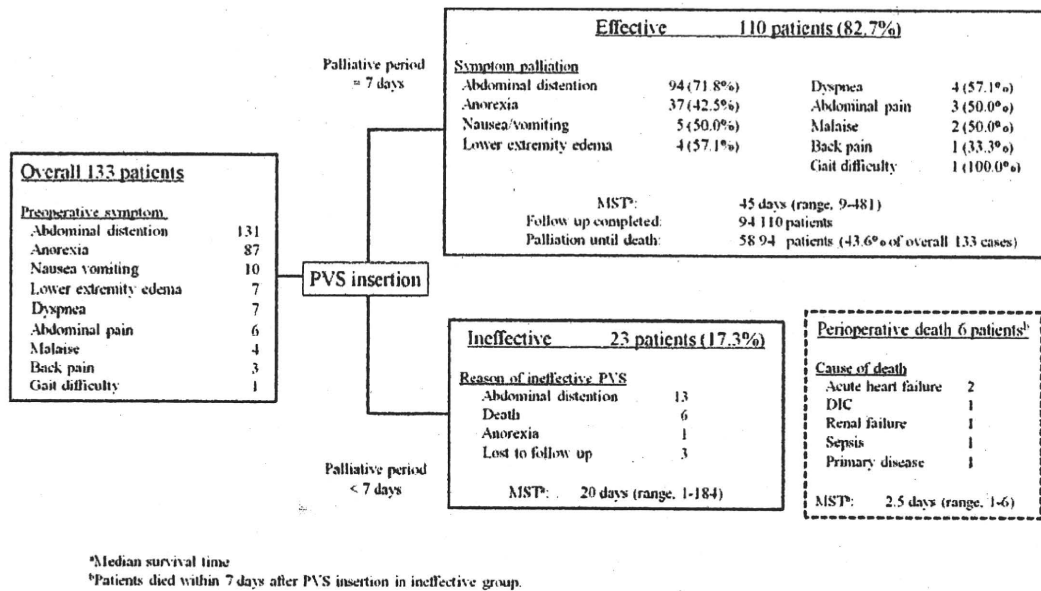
Overall 133 patients

Preoperative symptom

| | |
|---|---|
| Abdominal distention | 131 |
| Anorexia | 87 |
| Nausea vomiting | 10 |
| Lower extremity edema | 7 |
| Dyspnea | 7 |
| Abdominal pain | 6 |
| Malaise | 4 |
| Back pain | 3 |
| Gait difficulty | 1 |

PVS insertion

Palliative period ≥ 7 days

Effective 110 patients (82.7%)

Symptom palliation

| | | | |
|---|---|---|---|
| Abdominal distention | 94 (71.8%) | Dyspnea | 4 (57.1%) |
| Anorexia | 37 (42.5%) | Abdominal pain | 3 (50.0%) |
| Nausea/vomiting | 5 (50.0%) | Malaise | 2 (50.0%) |
| Lower extremity edema | 4 (57.1%) | Back pain | 1 (33.3%) |
| | | Gait difficulty | 1 (100.0%) |

MST$^a$: 45 days (range, 9-481)
Follow up completed: 94/110 patients
Palliation until death: 58/94 patients (43.6% of overall 133 cases)

Palliative period < 7 days

Ineffective 23 patients (17.3%)

Reason of ineffective PVS

| | |
|---|---|
| Abdominal distention | 13 |
| Death | 6 |
| Anorexia | 1 |
| Lost to follow up | 3 |

MST$^a$: 20 days (range, 1-184)

Perioperative death 6 patients$^b$

Cause of death

| | |
|---|---|
| Acute heart failure | 2 |
| DIC | 1 |
| Renal failure | 1 |
| Sepsis | 1 |
| Primary disease | 1 |

MST$^a$: 2.5 days (range, 1-6)

$^a$Median survival time
$^b$Patients died within 7 days after PVS insertion in ineffective group.